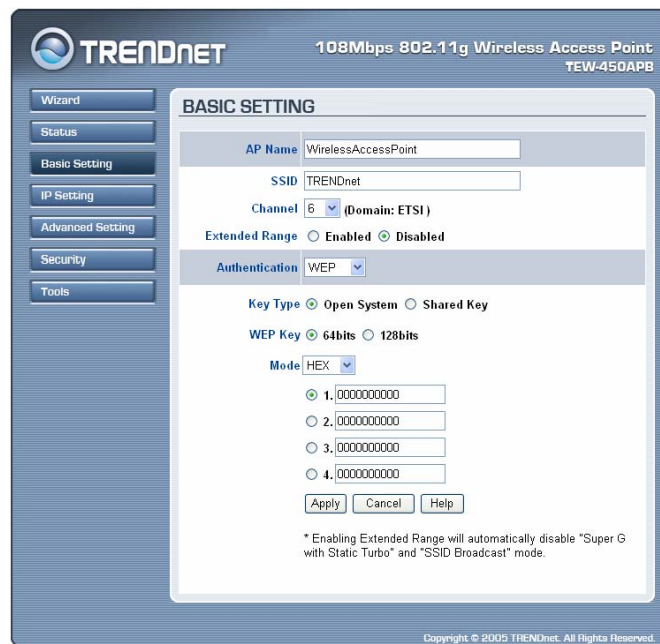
TRENDnet

108Mbps 802.11g Wireless Access Point
TEW-450APB

Wizard
Status
Basic Setting
IP Setting
Advanced Setting
Security
Tools

BASIC SETTING

AP Name WirelessAccessPoint

SSID TRENDnet

Channel 6 (Domain: ETSI)

Extended Range ○ Enabled ⊙ Disabled

Authentication WEP

Key Type ⊙ Open System ○ Shared Key

WEP Key ⊙ 64bits ○ 128bits

Mode HEX

⊙ 1. 0000000000
○ 2. 0000000000
○ 3. 0000000000
○ 4. 0000000000

Apply Cancel Help

* Enabling Extended Range will automatically disable "Super G with Static Turbo" and "SSID Broadcast" mode.

Copyright © 2005 TRENDnet. All Rights Reserved.